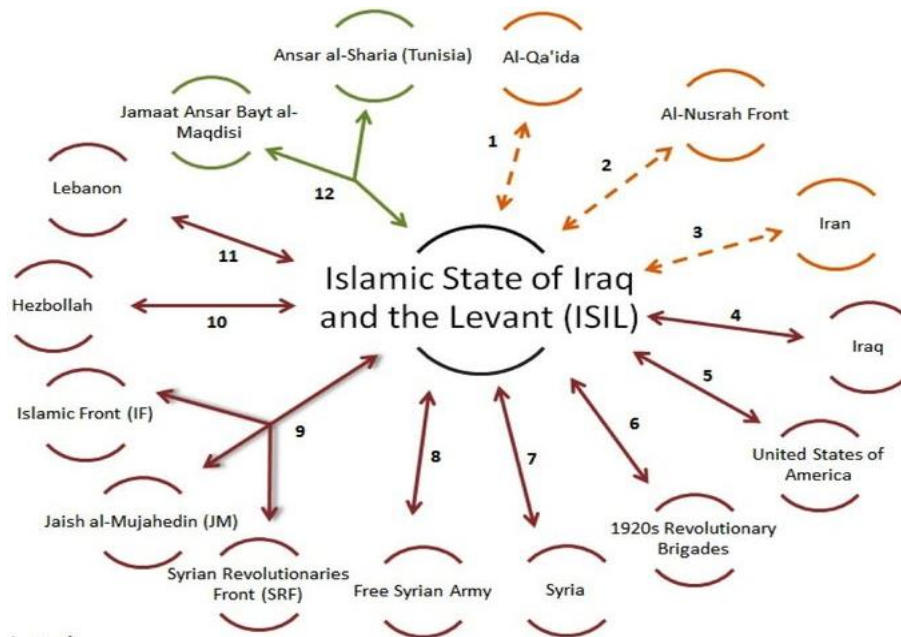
Ansar al-Sharia (Tunisia)

Al-Qa'ida

Jamaat Ansar Bayt al-Maqdisi

Al-Nusrah Front

1

2

Lebanon

12

Iran

3

11

Islamic State of Iraq and the Levant (ISIL)

Hezbollah

10

4

Iraq

5

Islamic Front (IF)

9

6

United States of America

8

7

Jaish al-Mujahedin (JM)

1920s Revolutionary Brigades

Syrian Revolutionaries Front (SRF)

Free Syrian Army

Syria